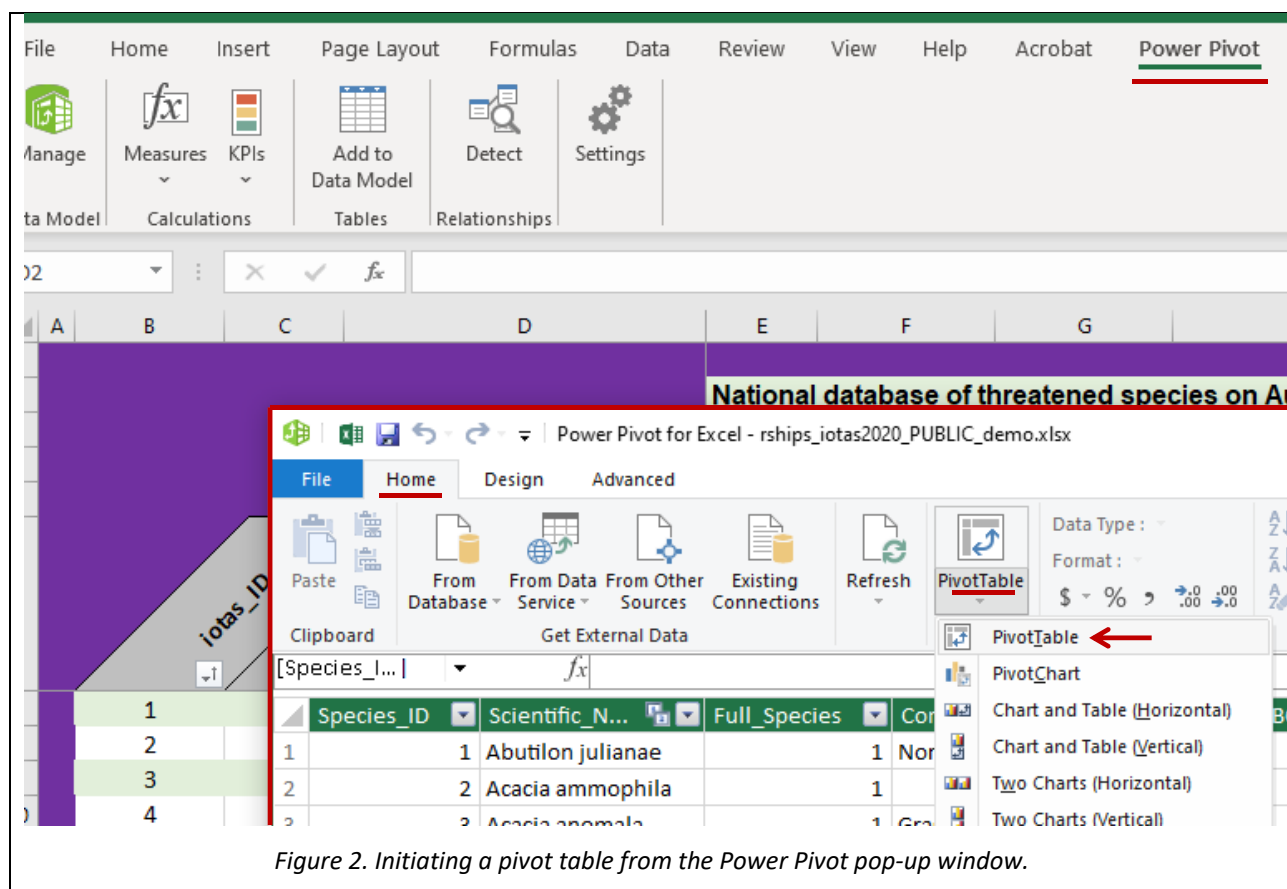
File Home Insert Page Layout Formulas Data Review View Help Acrobat Power Pivot

Manage
ta Model
Measures KPIs
Calculations
Add to Data Model
Tables
Detect
Relationships
Settings

D2

A B C D E F G

National database of threatened species on Au

iotas_ID

1
2
3
4

Power Pivot for Excel - rships_iotas2020_PUBLIC_demo.xlsx

File Home Design Advanced

Paste
Clipboard
From Database
From Data Service
From Other Sources
Existing Connections
Get External Data
Refresh
PivotTable
Data Type :
Format :
$ - % ,

[Species_I...]

| | Species_ID | Scientific_N... | Full_Species | Co |
|---|---|---|---|---|
| 1 | 1 | Abutilon julianae | 1 | Nor |
| 2 | 2 | Acacia ammophila | 1 | |
| 3 | 3 | Acacia anomala | 1 | Gra |

PivotTable
PivotChart
Chart and Table (Horizontal)
Chart and Table (Vertical)
Two Charts (Horizontal)
Two Charts (Vertical)

Figure 2. Initiating a pivot table from the Power Pivot pop-up window.